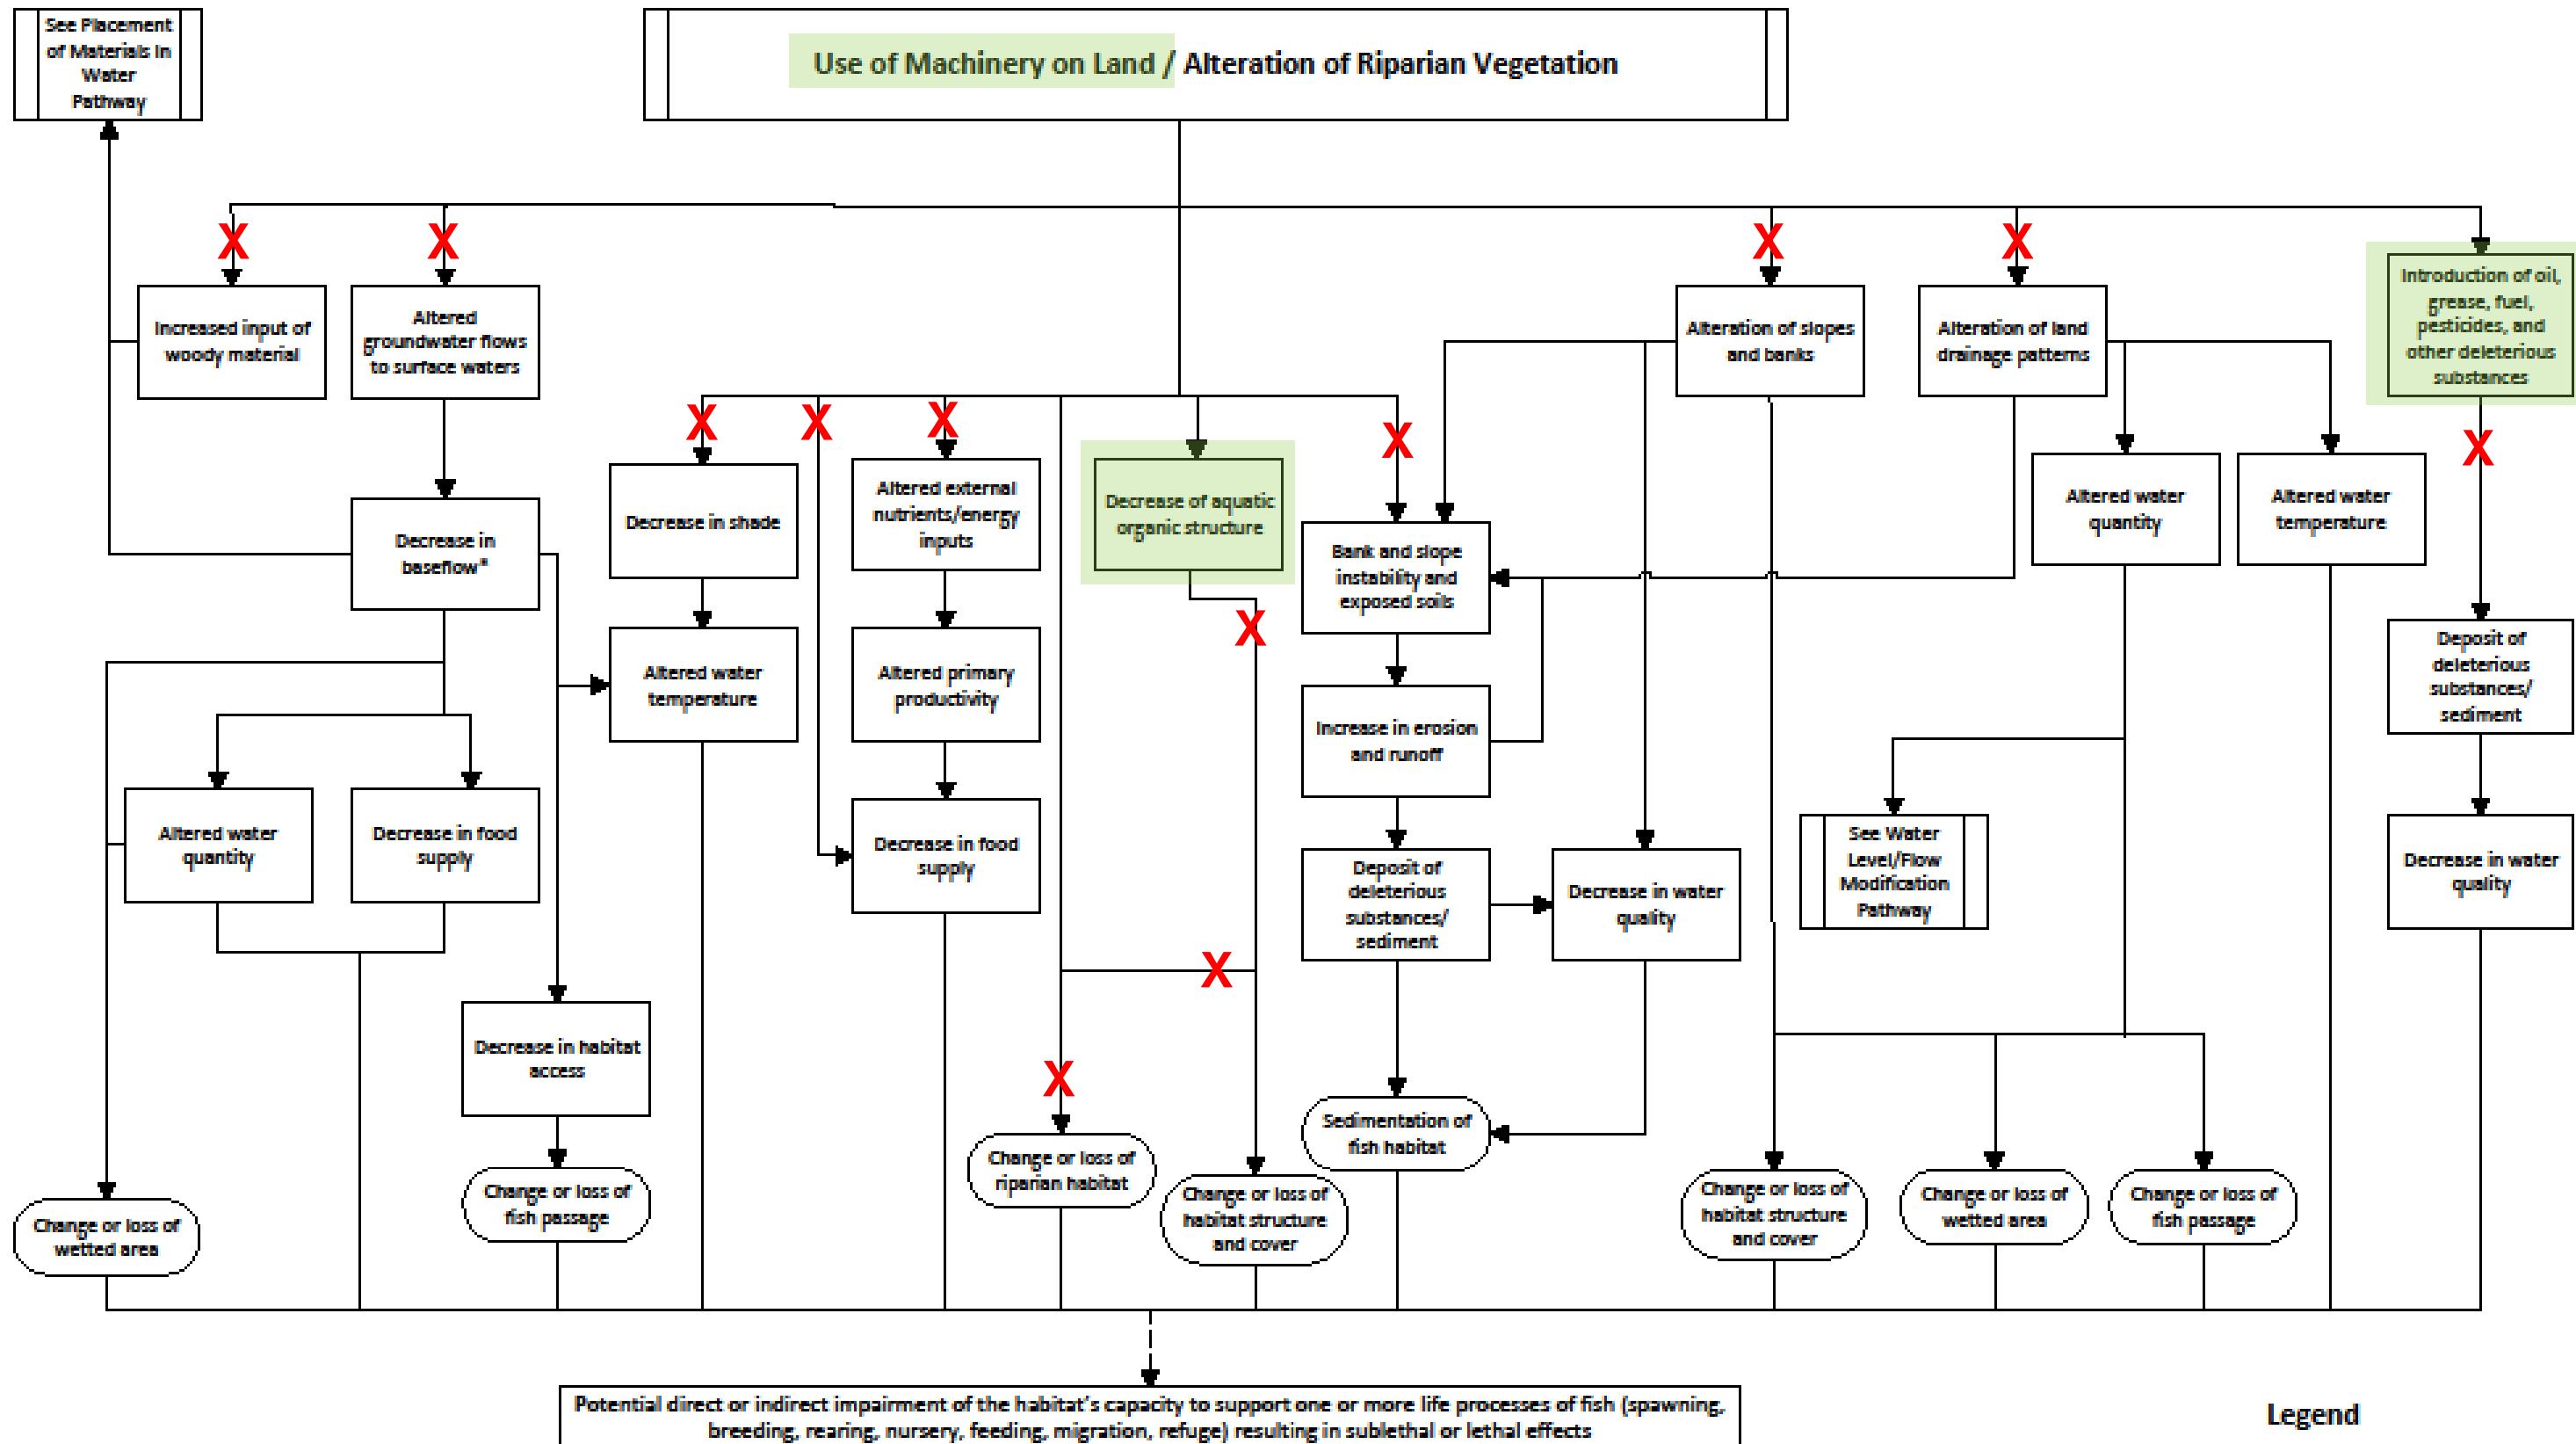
See Placement of Materials in Water Pathway

Use of Machinery on Land / Alteration of Riparian Vegetation

X

X

Increased input of woody material

Altered groundwater flows to surface waters

X

X

Alteration of slopes and banks

Alteration of land drainage patterns

Introduction of oil, grease, fuel, pesticides, and other deleterious substances

X

X

X

X

Decrease in baseflow*

Decrease in shade

Altered external nutrients/energy inputs

Decrease of aquatic organic structure

Bank and slope instability and exposed soils

Altered water quantity

Altered water temperature

X

X

Altered water temperature

Altered primary productivity

Increase in erosion and runoff

Deposit of deleterious substances/ sediment

Altered water quantity

Decrease in food supply

Decrease in food supply

Deposit of deleterious substances/ sediment

Decrease in water quality

See Water Level/Flow Modification Pathway

Decrease in water quality

X

Decrease in habitat access

X

Sedimentation of fish habitat

Change or loss of riparian habitat

Change or loss of habitat structure and cover

Change or loss of habitat structure and cover

Change or loss of wetted area

Change or loss of fish passage

Change or loss of wetted area

Change or loss of fish passage

Potential direct or indirect impairment of the habitat's capacity to support one or more life processes of fish (spawning, breeding, rearing, nursery, feeding, migration, refuge) resulting in sublethal or lethal effects

Legend